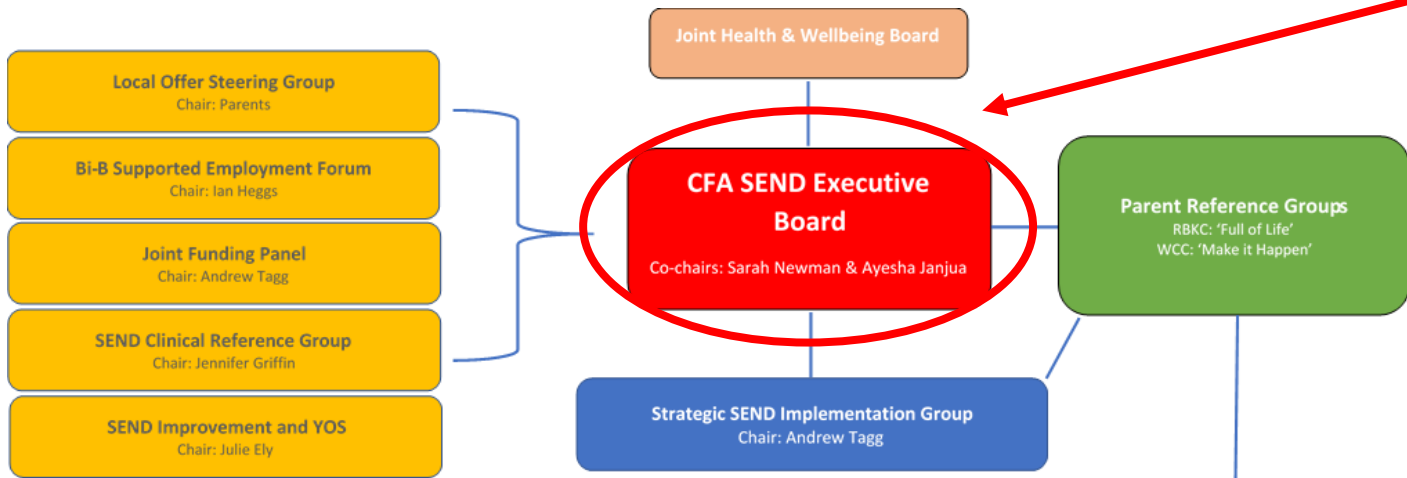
Joint Health & Wellbeing Board

Local Offer Steering Group
Chair: Parents

Bi-B Supported Employment Forum
Chair: Ian Heggs

Joint Funding Panel
Chair: Andrew Tagg

SEND Clinical Reference Group
Chair: Jennifer Griffin

SEND Improvement and YOS
Chair: Julie Ely

CFA SEND Executive Board
Co-chairs: Sarah Newman & Ayesha Janjua

Parent Reference Groups
RBKC: 'Full of Life'
WCC: 'Make it Happen'

Strategic SEND Implementation Group
Chair: Andrew Tagg